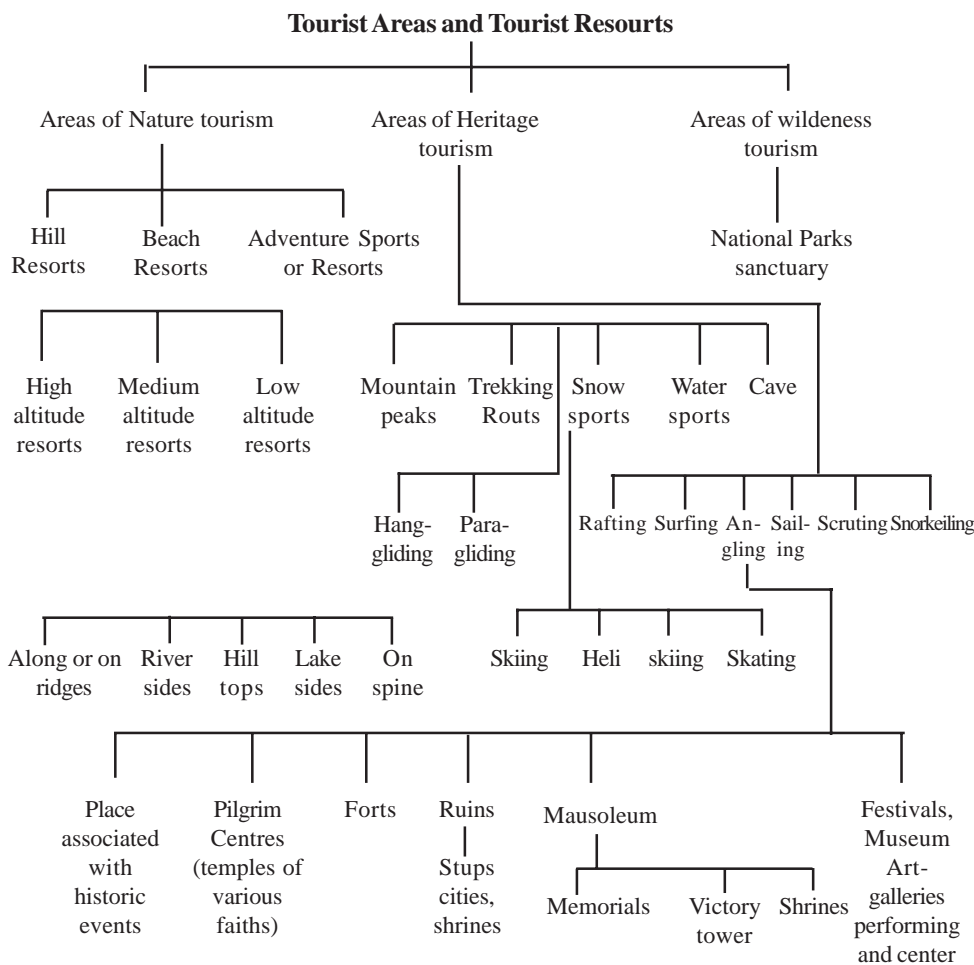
Tourist Areas and Tourist Resourts

Areas of Nature tourism

Areas of Heritage tourism

Areas of wildeness tourism

Hill Resorts

Beach Resorts

Adventure Sports or Resorts

National Parks sanctuary

High altitude resorts

Medium altitude resorts

Low altitude resorts

Mountain peaks

Trekking Routs

Snow sports

Water sports

Cave

Hang-gliding

Para-gliding

Rafting

Surfing

Angling

Sailing

Scruting

Snorkeiling

Along or on ridges

River sides

Hill tops

Lake sides

On spine

Skiing

Heli

skiing

Skating

Place associated with historic events

Pilgrim Centres (temples of various faiths)

Forts

Ruins

Stups cities, shrines

Mausoleum

Memorials

Victory tower

Shrines

Festivals, Museum Art-galleries performing and center